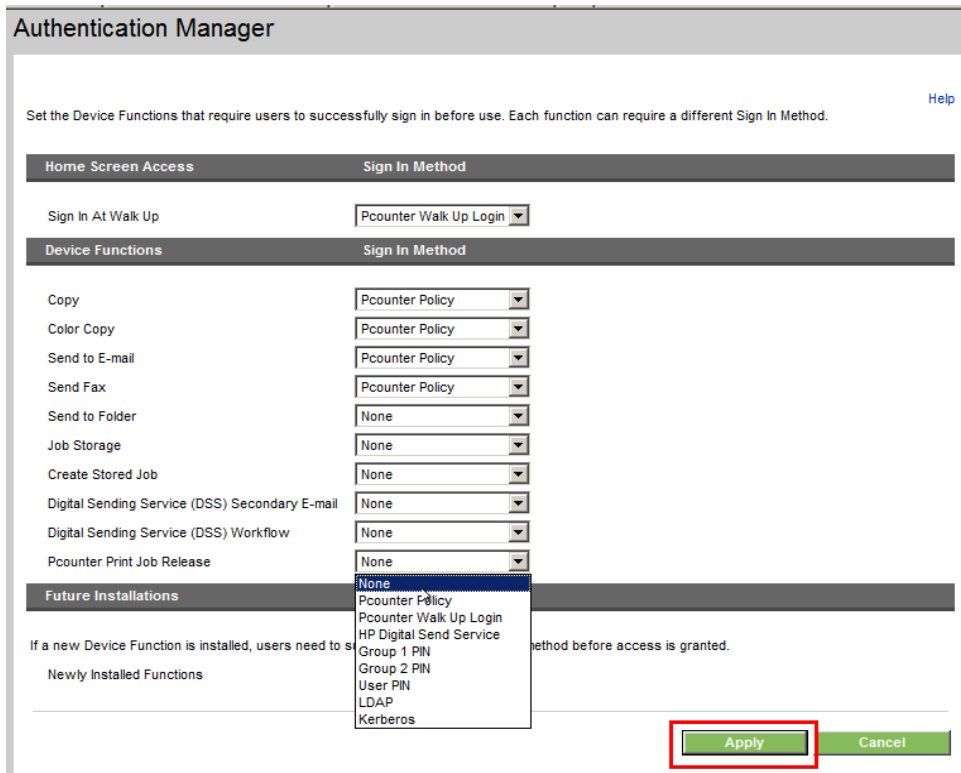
Authentication Manager

Help

Set the Device Functions that require users to successfully sign in before use. Each function can require a different Sign In Method.

| Home Screen Access | Sign In Method |
|---|---|
| Sign In At Walk Up | Pcounter Walk Up Login |

| Device Functions | Sign In Method |
|---|---|
| Copy | Pcounter Policy |
| Color Copy | Pcounter Policy |
| Send to E-mail | Pcounter Policy |
| Send Fax | Pcounter Policy |
| Send to Folder | None |
| Job Storage | None |
| Create Stored Job | None |
| Digital Sending Service (DSS) Secondary E-mail | None |
| Digital Sending Service (DSS) Workflow | None |
| Pcounter Print Job Release | None |

None
Pcounter Policy
Pcounter Walk Up Login
HP Digital Send Service
Group 1 PIN
Group 2 PIN
User PIN
LDAP
Kerberos

Future Installations

If a new Device Function is installed, users need to s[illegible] method before access is granted.

Newly Installed Functions

Apply Cancel